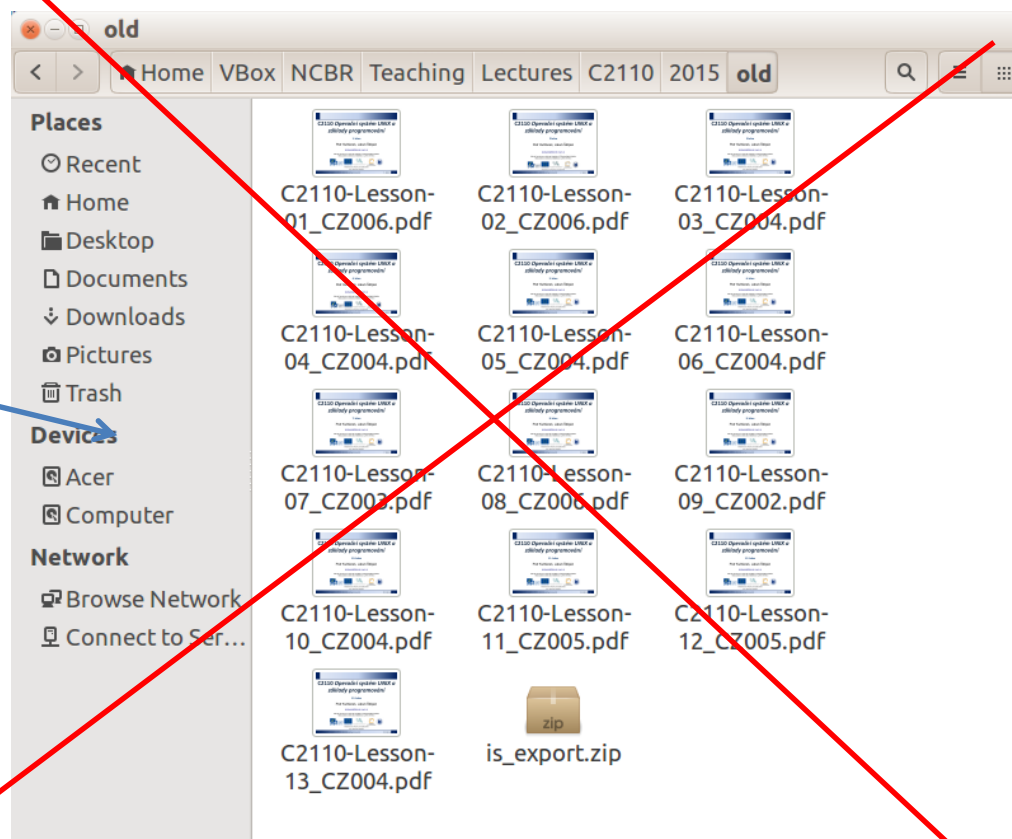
old

Home VBox NCBR Teaching Lectures C2110 2015 old

Places
Recent
Home
Desktop
Documents
Downloads
Pictures
Trash
Devices
Acer
Computer
Network
Browse Network
Connect to Ser…

C2110-Lesson-01_CZ006.pdf
C2110-Lesson-02_CZ006.pdf
C2110-Lesson-03_CZ004.pdf
C2110-Lesson-04_CZ004.pdf
C2110-Lesson-05_CZ004.pdf
C2110-Lesson-06_CZ004.pdf
C2110-Lesson-07_CZ003.pdf
C2110-Lesson-08_CZ006.pdf
C2110-Lesson-09_CZ002.pdf
C2110-Lesson-10_CZ004.pdf
C2110-Lesson-11_CZ005.pdf
C2110-Lesson-12_CZ005.pdf
C2110-Lesson-13_CZ004.pdf
zip
is_export.zip